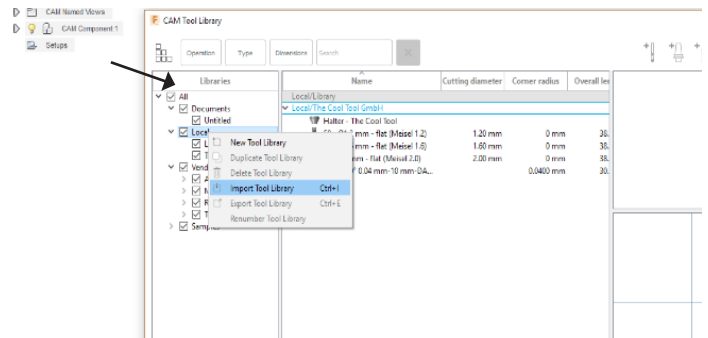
CAM Named Views
CAM Component 1
Setups

CAM Tool Library

Operation | Type | Dimensions | Search

Libraries

All
Documents
Untitled
Local
Vend
Samples

| Name | Cutting diameter | Corner radius | Overall le |
|---|---|---|---|
| Local/Library | | | |
| Local/The Cool Tool GmbH | | | |
| Halter - The Cool Tool | | | |
| mm - flat (Meisel 1.2) | 1.20 mm | 0 mm | 38. |
| mm - flat (Meisel 1.6) | 1.60 mm | 0 mm | 38. |
| mm - flat (Meisel 2.0) | 2.00 mm | 0 mm | 38. |
| 0.04 mm-10 mm-DA... | | 0.0400 mm | 30. |

New Tool Library
Duplicate Tool Library
Delete Tool Library
Import Tool Library Ctrl+I
Export Tool Library Ctrl+E
Renumber Tool Library